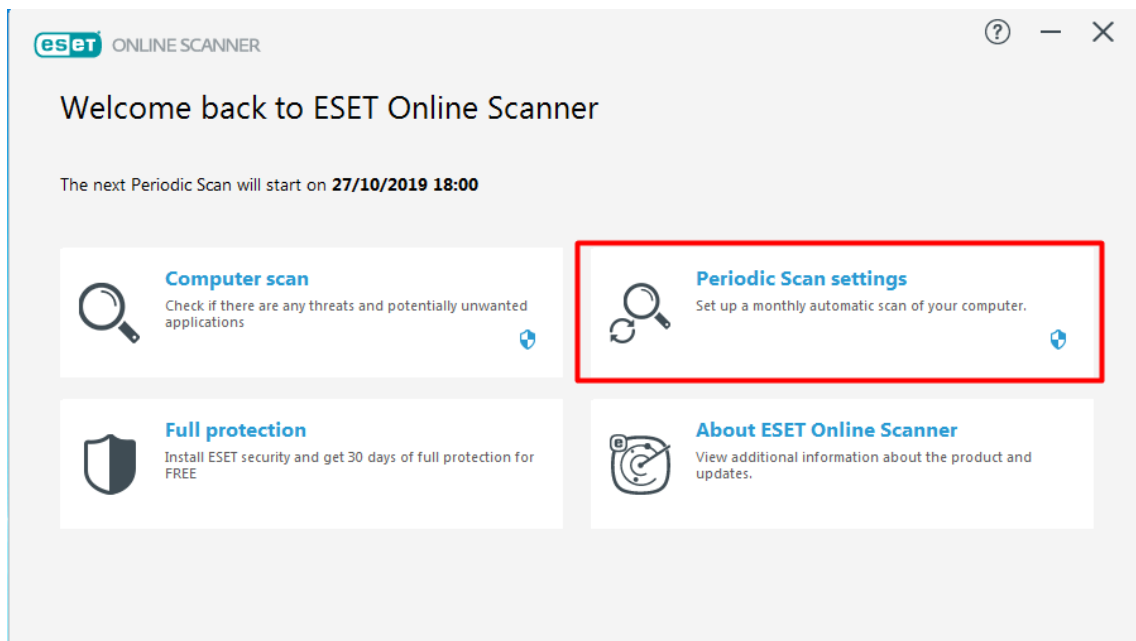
eset ONLINE SCANNER

?

Welcome back to ESET Online Scanner

The next Periodic Scan will start on **27/10/2019 18:00**

Computer scan
Check if there are any threats and potentially unwanted applications

Periodic Scan settings
Set up a monthly automatic scan of your computer.

Full protection
Install ESET security and get 30 days of full protection for FREE

About ESET Online Scanner
View additional information about the product and updates.